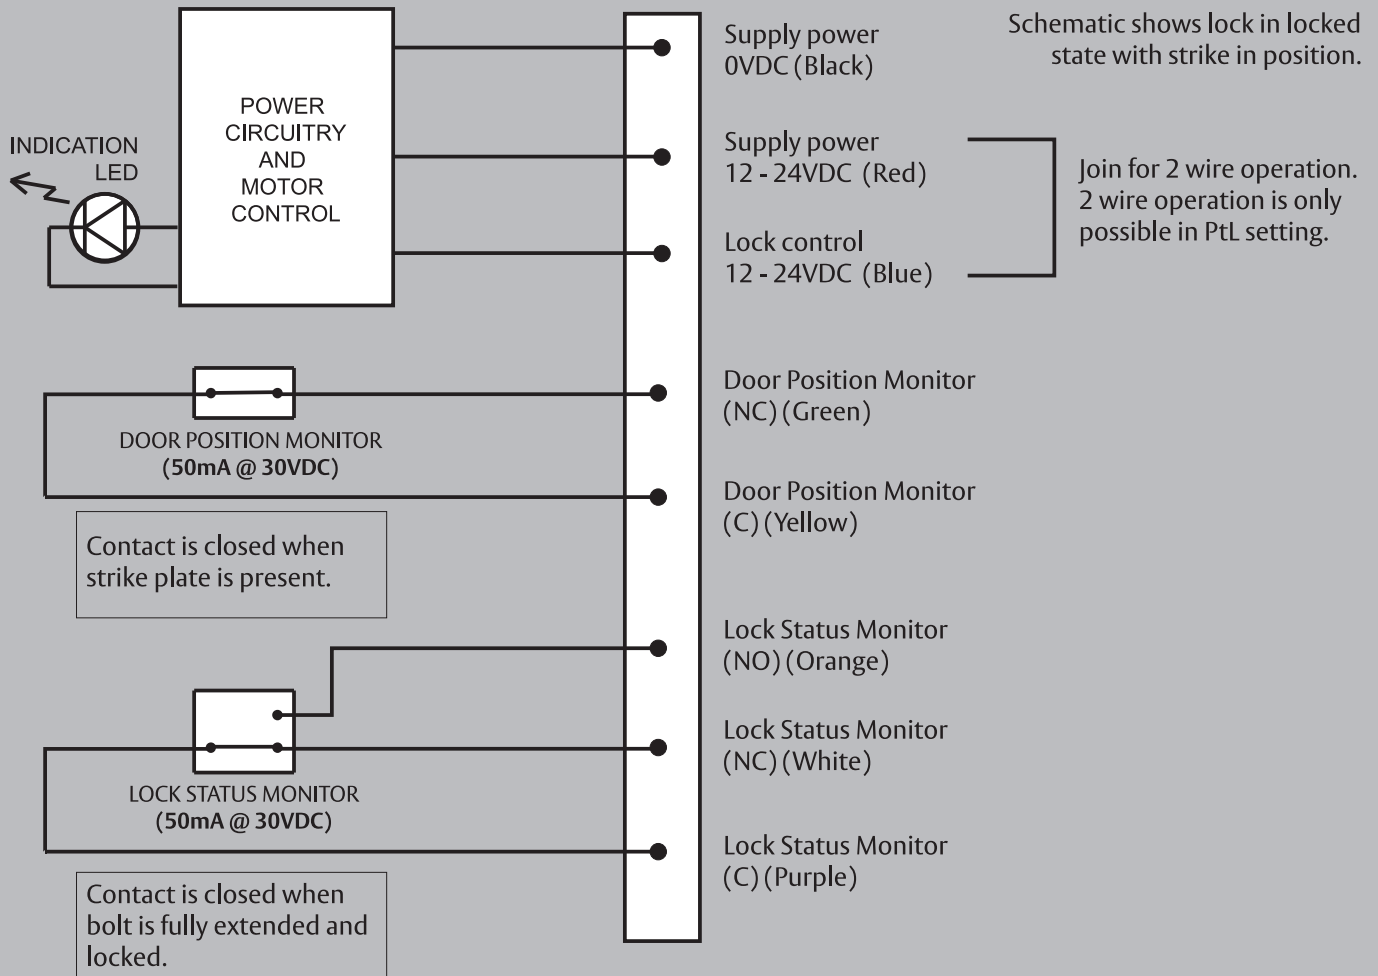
Schematic shows lock in locked state with strike in position.

INDICATION LED

POWER CIRCUITRY AND MOTOR CONTROL

Supply power 0VDC (Black)

Supply power 12 - 24VDC (Red)

Lock control 12 - 24VDC (Blue)

Join for 2 wire operation. 2 wire operation is only possible in PtL setting.

DOOR POSITION MONITOR (50mA @ 30VDC)

Contact is closed when strike plate is present.

Door Position Monitor (NC) (Green)

Door Position Monitor (C) (Yellow)

Lock Status Monitor (NO) (Orange)

Lock Status Monitor (NC) (White)

LOCK STATUS MONITOR (50mA @ 30VDC)

Lock Status Monitor (C) (Purple)

Contact is closed when bolt is fully extended and locked.